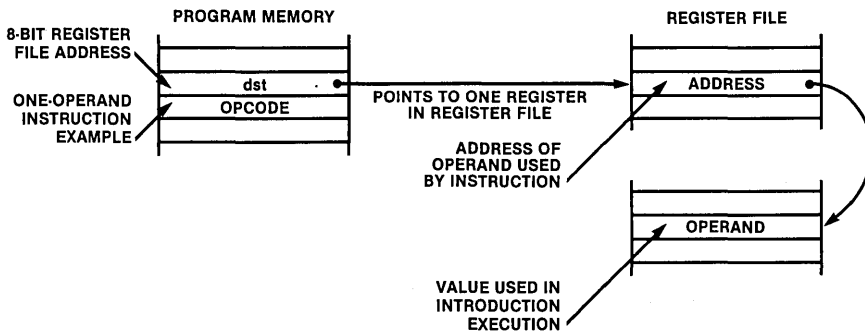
PROGRAM MEMORY

REGISTER FILE

8-BIT REGISTER FILE ADDRESS

dst

ONE-OPERAND INSTRUCTION EXAMPLE

OPCODE

POINTS TO ONE REGISTER IN REGISTER FILE

ADDRESS

ADDRESS OF OPERAND USED BY INSTRUCTION

OPERAND

VALUE USED IN INTRODUCTION EXECUTION